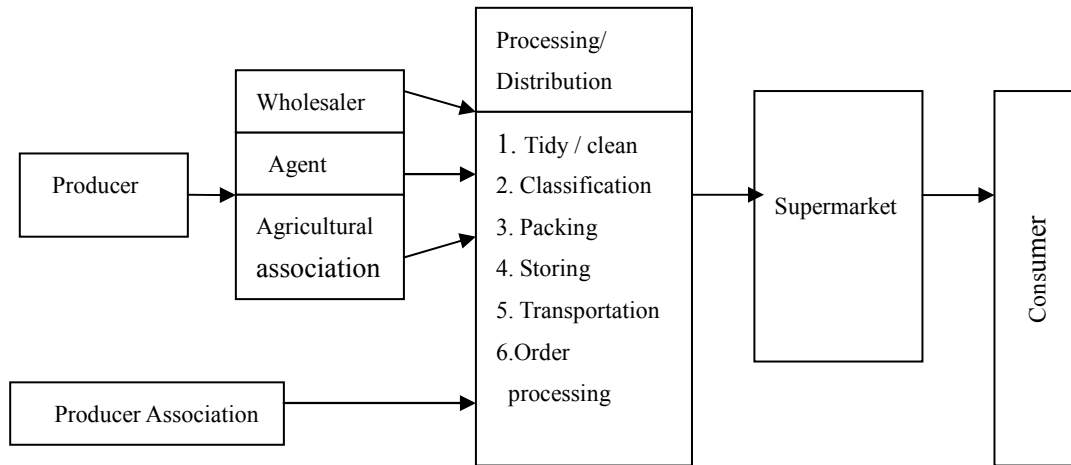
Producer

Wholesaler

Agent

Agricultural association

Producer Association

Processing/ Distribution

1. Tidy / clean
2. Classification
3. Packing
4. Storing
5. Transportation
6.Order processing

Supermarket

Consumer